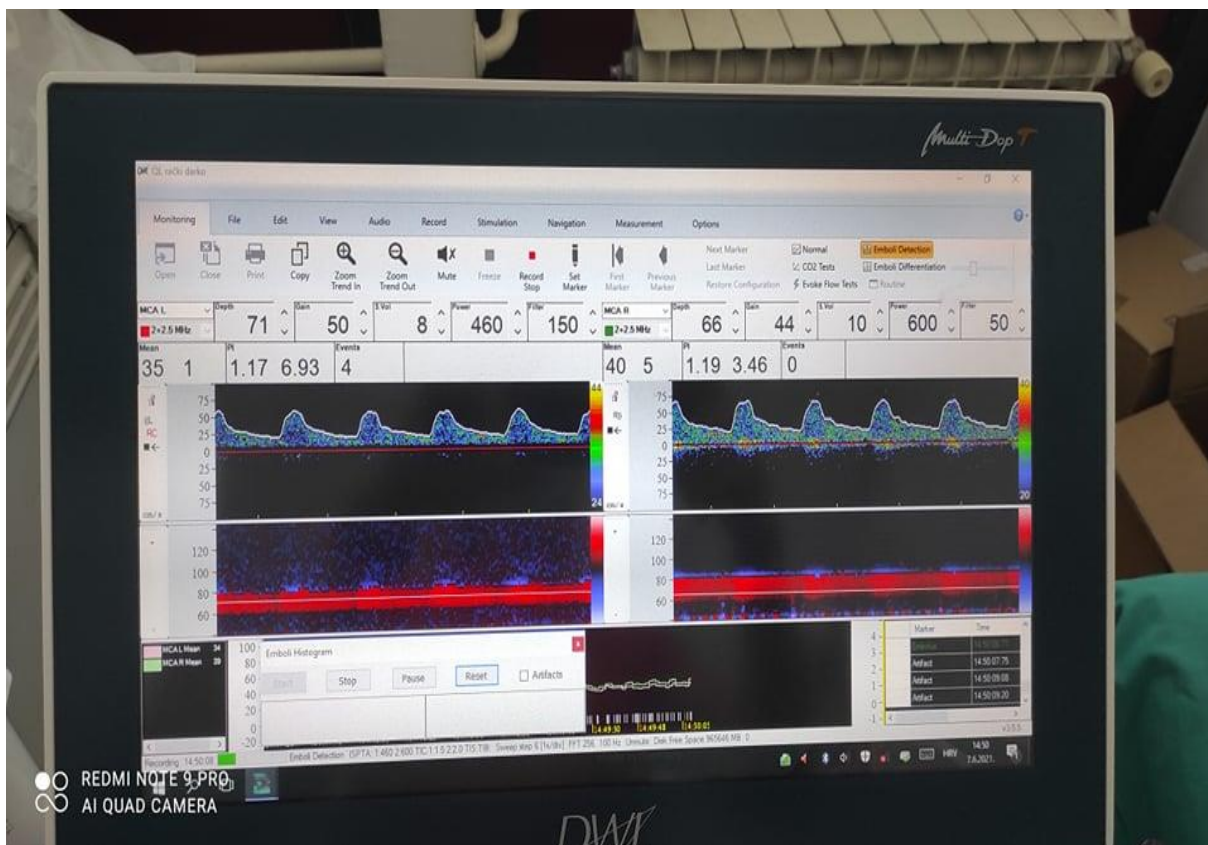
Multi-Dop T

QL ročič darko

Monitoring File Edit View Audio Record Stimulation Navigation Measurement Options

Open Close Print Copy Zoom Trend In Zoom Trend Out Mute Freeze Record Stop Set Marker First Marker Previous Marker Next Marker Last Marker Restore Configuration Normal CO2 Tests Evoke Flow Tests Emboli Detection Emboli Differentiation Routine

MCA L 2+2.5 MHz Depth 71 Gain 50 S.Vol 8 Power 460 Filter 150 MCA R 2+2.5 MHz Depth 66 Gain 44 S.Vol 10 Power 600 Filter 50

Mean 35 1 PI 1.17 6.93 Events 4 Mean 40 5 PI 1.19 3.46 Events 0

75 50 25 0 25 50 75 44 24 cm/s
75 50 25 0 25 50 75 40 20

120 100 80 60
120 100 80 60

MCA L Mean 34
MCA R Mean 29

100 80 60 40 20 0 -20

Emboli Histogram
Start Stop Pause Reset Artifacts

14:49:30 14:49:48 14:50:01

Marker Time
Artifact 14:50:07.75
Artifact 14:50:09.08
Artifact 14:50:09.20

Recording 14:50:08
Emboli Detection ISPTA: 1.460 2.600 TIC:1.1.5 2.2.0 TIS TIB: Sweep step 6 [1s/div] FFT 256 100 Hz Unmute Disk Free Space 965646 MB 0

HRV 14:50 7.6.2021.

REDMI NOTE 9 PRO
AI QUAD CAMERA

DWL